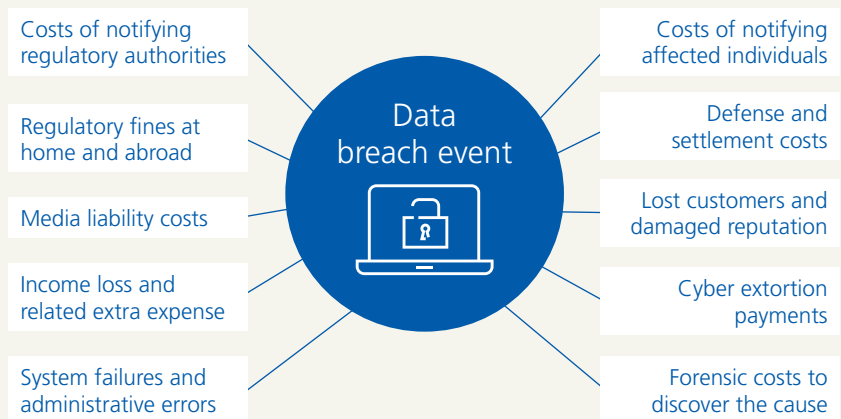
Data breach event

Costs of notifying regulatory authorities

Regulatory fines at home and abroad

Media liability costs

Income loss and related extra expense

System failures and administrative errors

Costs of notifying affected individuals

Defense and settlement costs

Lost customers and damaged reputation

Cyber extortion payments

Forensic costs to discover the cause